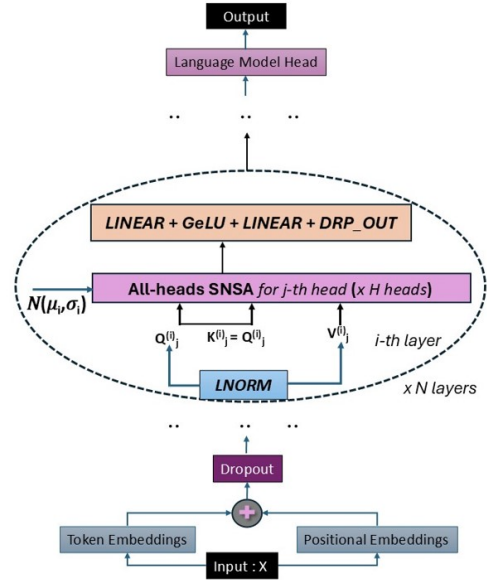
Output

Language Model Head

.. .. ..

LINEAR + GeLU + LINEAR + DRP_OUT

$N(\mu_i, \sigma_i)$

All-heads SNSA for j-th head (x H heads)

$Q^{(i)}_j$

$K^{(i)}_j = Q^{(i)}_j$

$V^{(i)}_j$

i-th layer

LNORM

x N layers

.. .. ..

Dropout

+

Token Embeddings

Positional Embeddings

Input : X